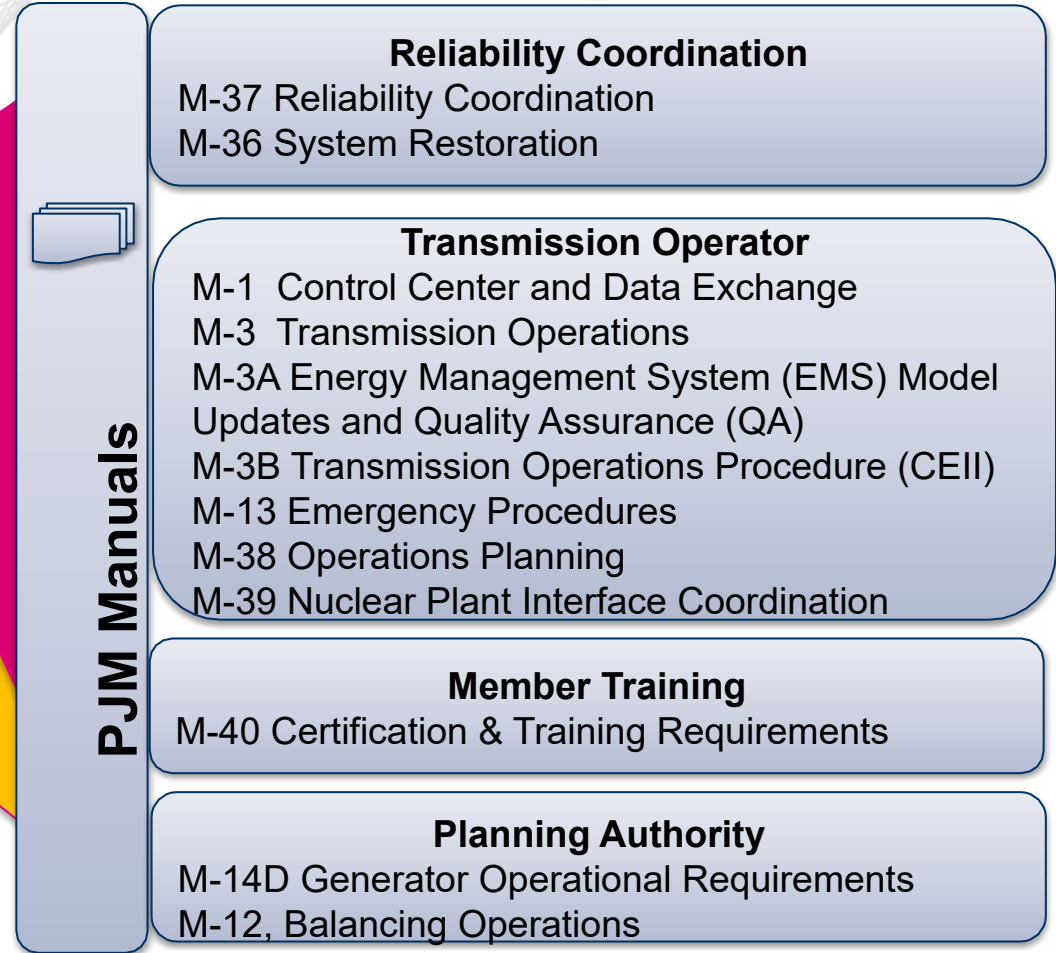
PJM Manuals

Reliability Coordination
M-37 Reliability Coordination
M-36 System Restoration

Transmission Operator
M-1 Control Center and Data Exchange
M-3 Transmission Operations
M-3A Energy Management System (EMS) Model Updates and Quality Assurance (QA)
M-3B Transmission Operations Procedure (CEII)
M-13 Emergency Procedures
M-38 Operations Planning
M-39 Nuclear Plant Interface Coordination

Member Training
M-40 Certification & Training Requirements

Planning Authority
M-14D Generator Operational Requirements
M-12, Balancing Operations